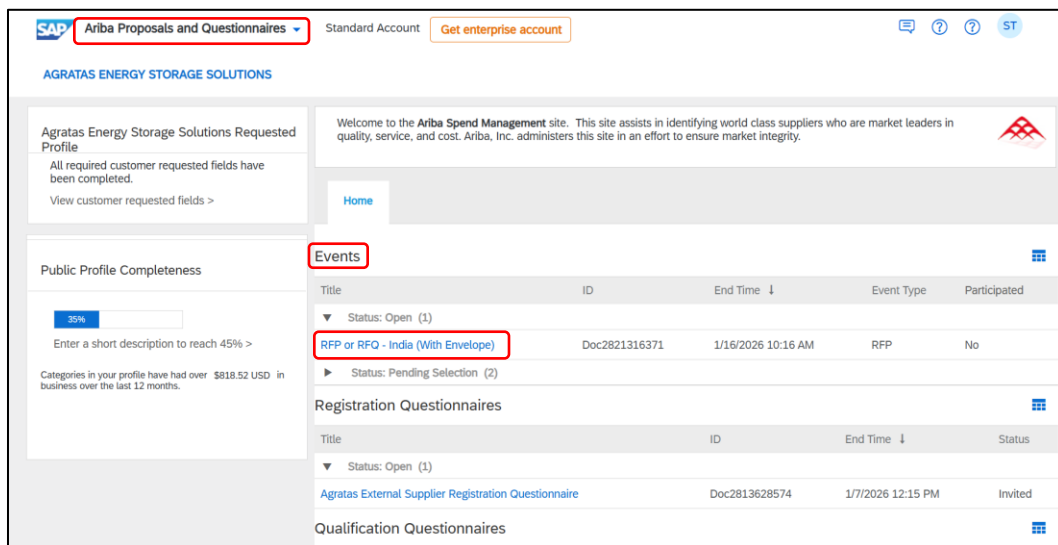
SAP Ariba Proposals and Questionnaires Standard Account Get enterprise account ST

AGRATAS ENERGY STORAGE SOLUTIONS

Agratas Energy Storage Solutions Requested Profile

All required customer requested fields have been completed.

View customer requested fields >

Public Profile Completeness

35%

Enter a short description to reach 45% >

Categories in your profile have had over $818.52 USD in business over the last 12 months.

Welcome to the Ariba Spend Management site. This site assists in identifying world class suppliers who are market leaders in quality, service, and cost. Ariba, Inc. administers this site in an effort to ensure market integrity.

Home

Events

| Title | ID | End Time ↓ | Event Type | Participated |
|---|---|---|---|---|
| ▼ Status: Open (1) | | | | |
| RFP or RFQ - India (With Envelope) | Doc2821316371 | 1/16/2026 10:16 AM | RFP | No |
| ▶ Status: Pending Selection (2) | | | | |

Registration Questionnaires

| Title | ID | End Time ↓ | Status |
|---|---|---|---|
| ▼ Status: Open (1) | | | |
| Agratas External Supplier Registration Questionnaire | Doc2813628574 | 1/7/2026 12:15 PM | Invited |

Qualification Questionnaires